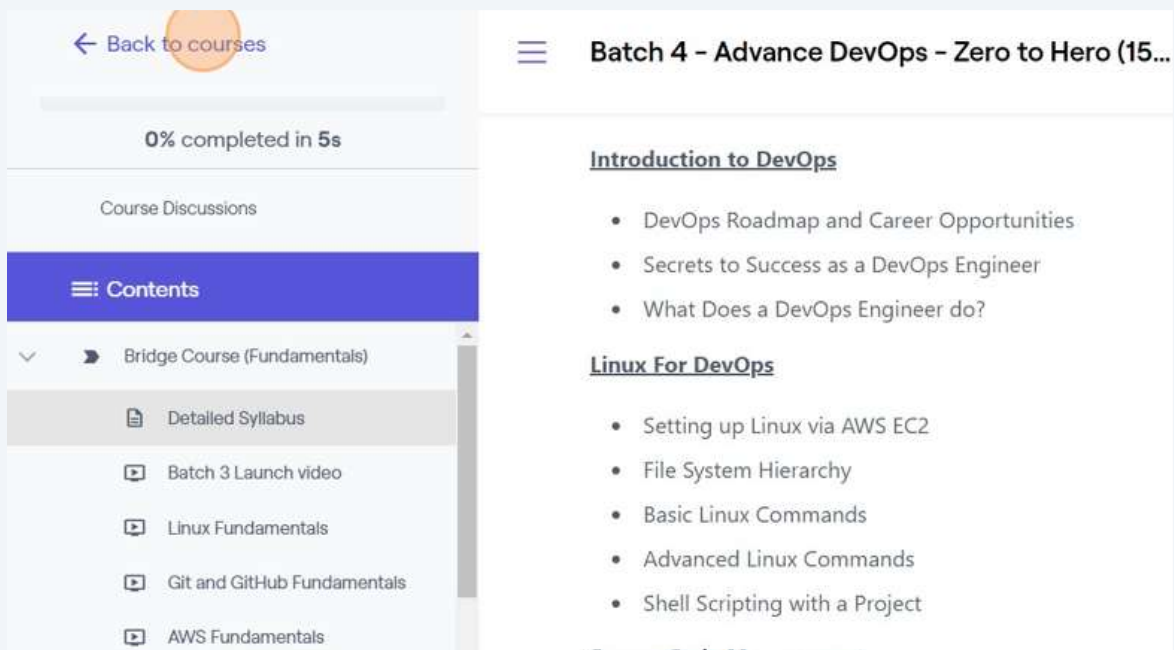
← Back to courses

0% completed in 5s

Course Discussions

Contents

Bridge Course (Fundamentals)

Detailed Syllabus

Batch 3 Launch video

Linux Fundamentals

Git and GitHub Fundamentals

AWS Fundamentals

Batch 4 - Advance DevOps - Zero to Hero (15...

Introduction to DevOps

- DevOps Roadmap and Career Opportunities
- Secrets to Success as a DevOps Engineer
- What Does a DevOps Engineer do?

Linux For DevOps

- Setting up Linux via AWS EC2
- File System Hierarchy
- Basic Linux Commands
- Advanced Linux Commands
- Shell Scripting with a Project

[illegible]